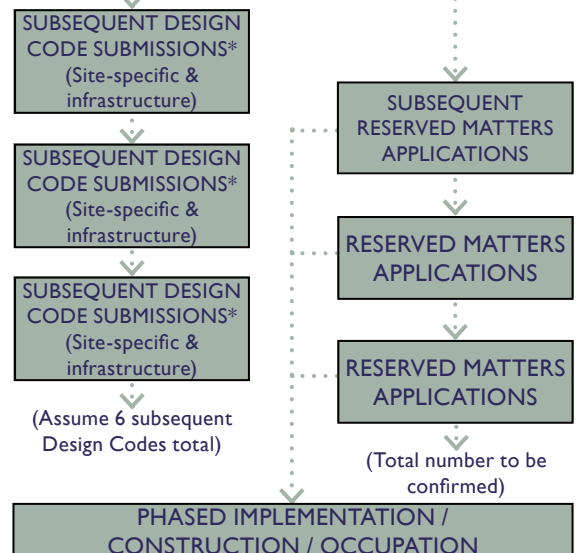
SUBSEQUENT DESIGN CODE SUBMISSIONS* (Site-specific & infrastructure)

SUBSEQUENT DESIGN CODE SUBMISSIONS* (Site-specific & infrastructure)

SUBSEQUENT DESIGN CODE SUBMISSIONS* (Site-specific & infrastructure)

(Assume 6 subsequent Design Codes total)

SUBSEQUENT RESERVED MATTERS APPLICATIONS

RESERVED MATTERS APPLICATIONS

RESERVED MATTERS APPLICATIONS

(Total number to be confirmed)

PHASED IMPLEMENTATION / CONSTRUCTION / OCCUPATION